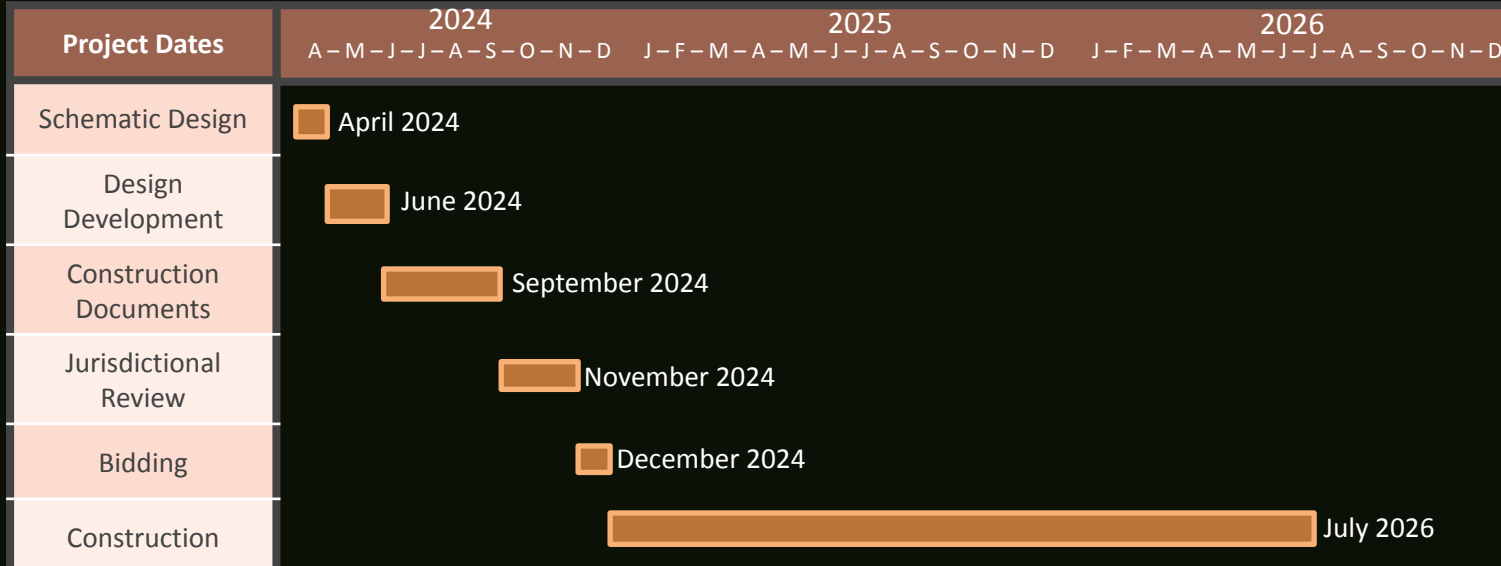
Project Dates

2024
A – M – J – J – A – S – O – N – D

2025
J – F – M – A – M – J – J – A – S – O – N – D

2026
J – F – M – A – M – J – J – A – S – O – N – D

Schematic Design
April 2024

Design Development
June 2024

Construction Documents
September 2024

Jurisdictional Review
November 2024

Bidding
December 2024

Construction
July 2026